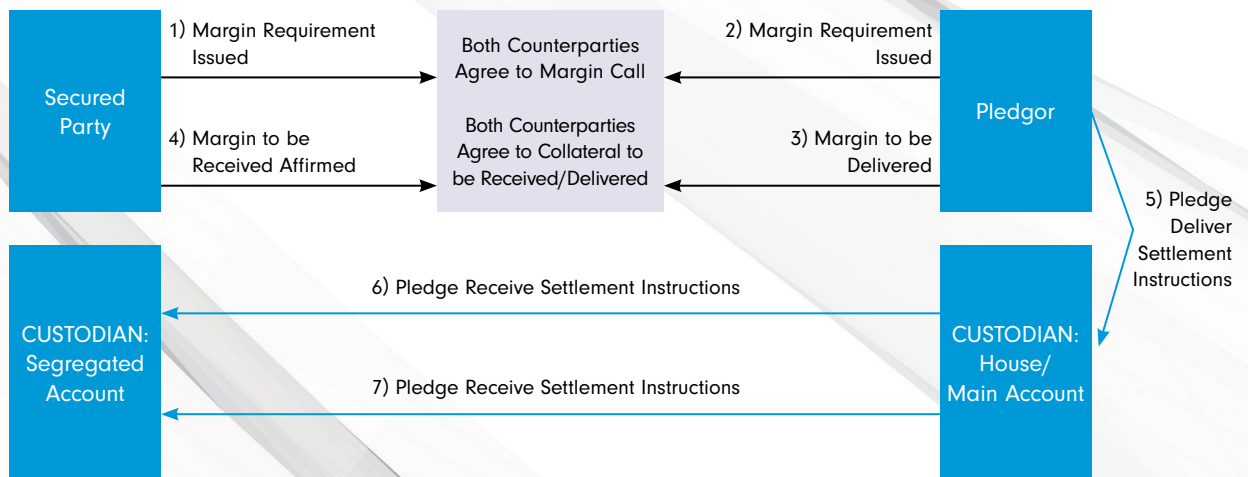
Secured Party

1) Margin Requirement Issued

4) Margin to be Received Affirmed

Both Counterparties Agree to Margin Call

Both Counterparties Agree to Collateral to be Received/Delivered

2) Margin Requirement Issued

3) Margin to be Delivered

Pledgor

5) Pledge Deliver Settlement Instructions

CUSTODIAN: Segregated Account

6) Pledge Receive Settlement Instructions

7) Pledge Receive Settlement Instructions

CUSTODIAN: House/ Main Account